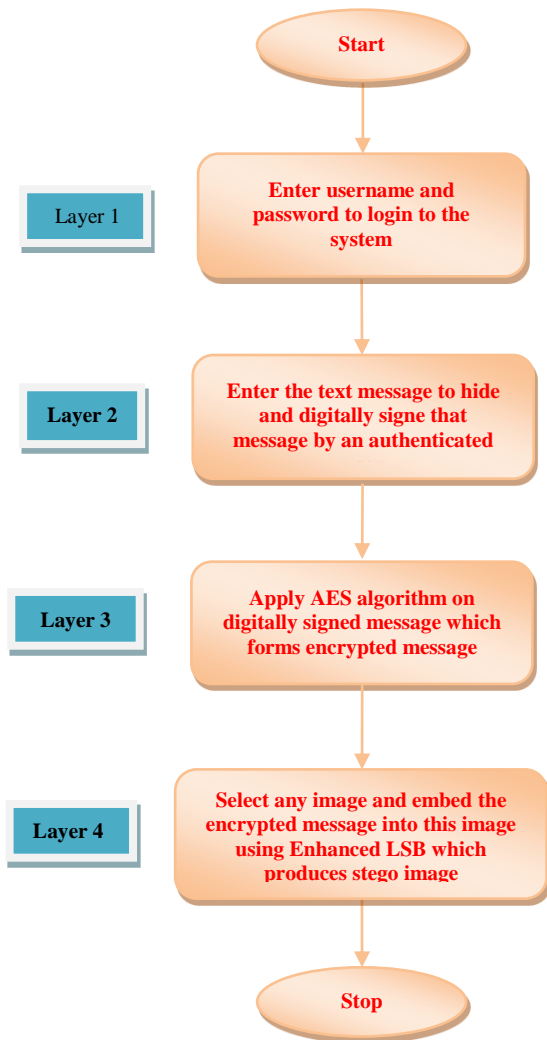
Start

Layer 1

Enter username and password to login to the system

Layer 2

Enter the text message to hide and digitally signe that message by an authenticated

Layer 3

Apply AES algorithm on digitally signed message which forms encrypted message

Layer 4

Select any image and embed the encrypted message into this image using Enhanced LSB which produces stego image

Stop